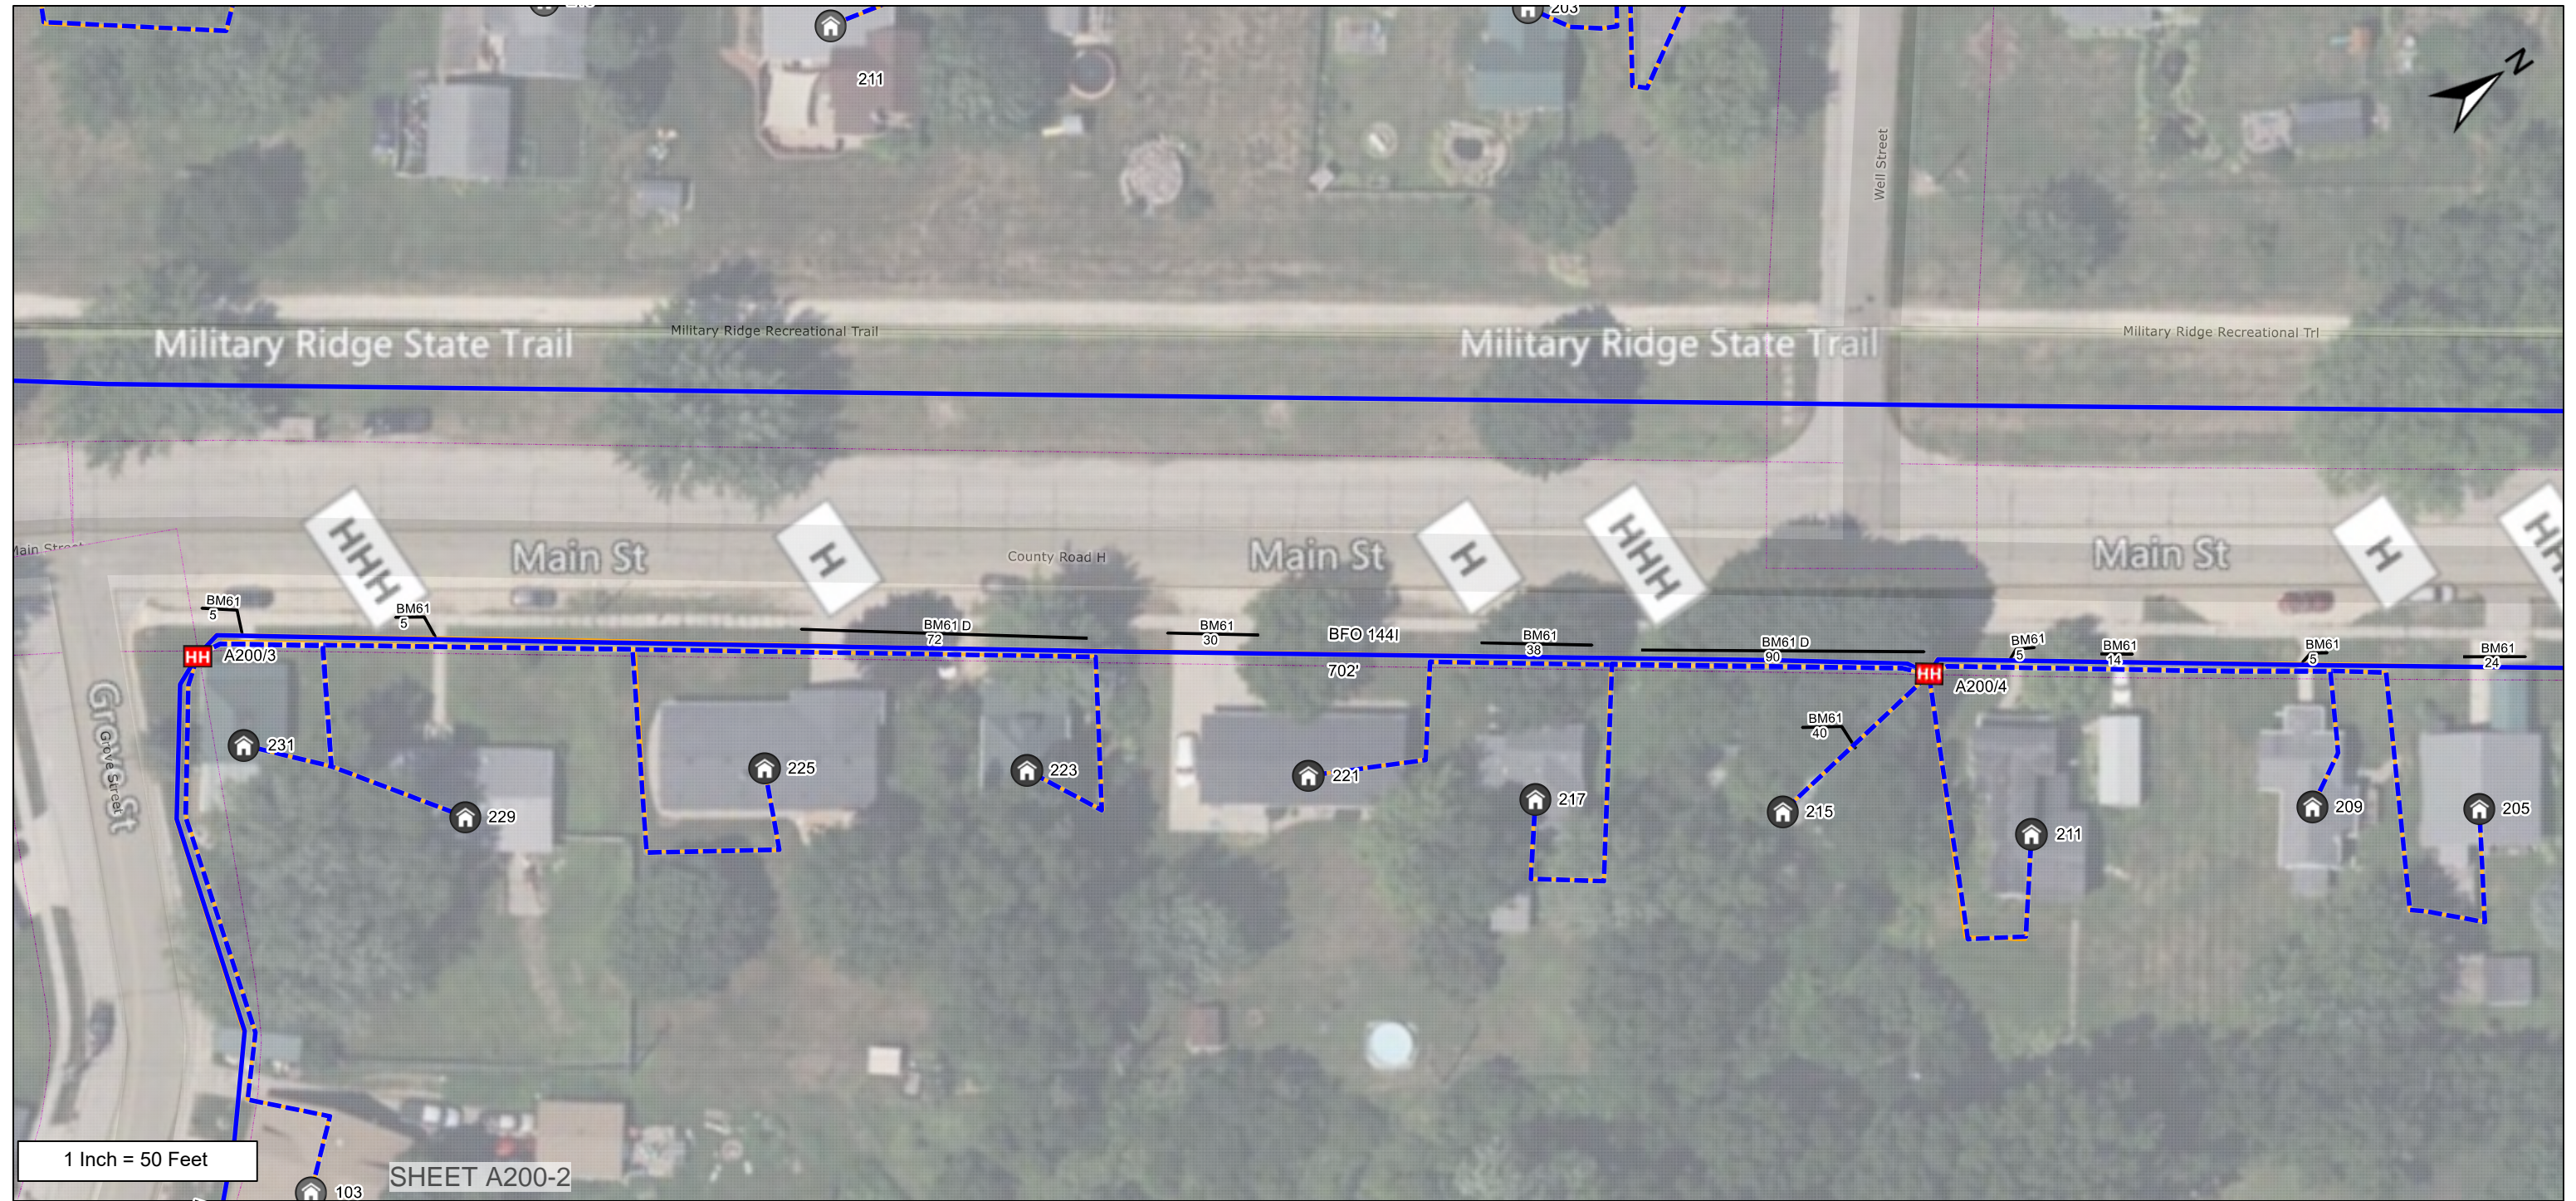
211
203
Well Street
N
Military Ridge State Trail
Military Ridge Recreational Trail
Military Ridge State Trail
Military Ridge Recreational Trl
HHH
H
H
HHH
H
HH
Main Street
Main St
County Road H
Main St
Main St
BM61 5
BM61 5
BM61 D 72
BM61 30
BFO 144I
BM61 38
BM61 D 90
BM61 5
BM61 14
BM61 5
BM61 24
HH
A200/3
702'
HH
A200/4
BM61 40
Grove St
Grove Street
231
229
225
223
221
217
215
211
209
205
1 Inch = 50 Feet
103
SHEET A200-2